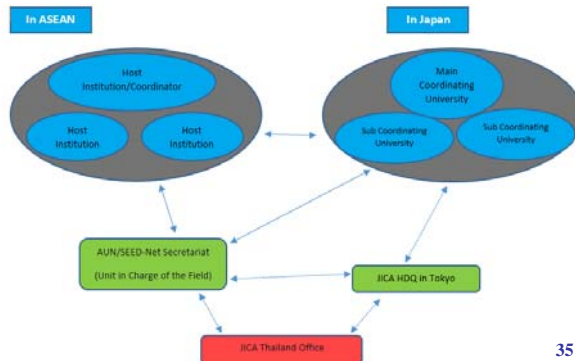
In ASEAN

In Japan

Host Institution/Coordinator

Host Institution

Host Institution

Main Coordinating University

Sub Coordinating University

Sub Coordinating University

AUN/SEED-Net Secretariat

(Unit in Charge of the Field)

JICA HDQ in Tokyo

JICA Thailand Office

35